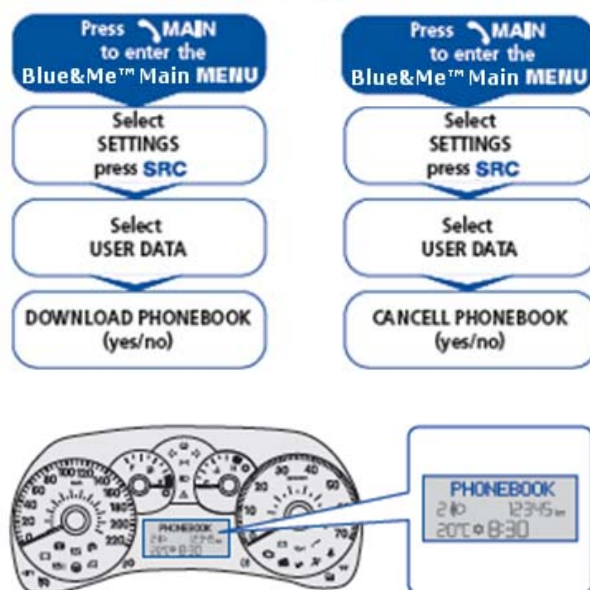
Press MAIN to enter the Blue&Me™ Main MENU

Select SETTINGS press SRC

Select USER DATA

DOWNLOAD PHONEBOOK (yes/no)

Press MAIN to enter the Blue&Me™ Main MENU

Select SETTINGS press SRC

Select USER DATA

CANCELL PHONEBOOK (yes/no)

PHONEBOOK
2 12345 km
20°C 8:30

PHONEBOOK
2 12345 km
20°C 8:30